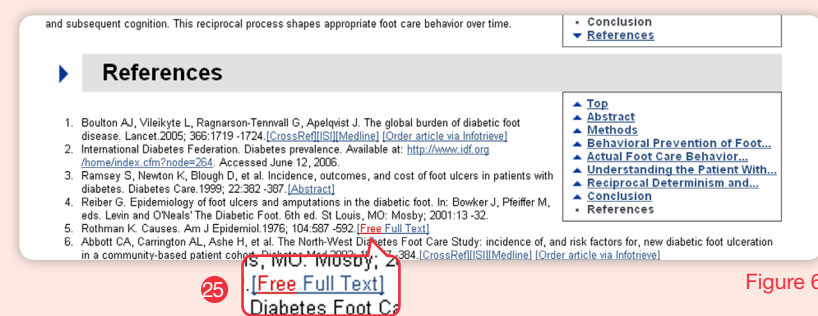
and subsequent cognition. This reciprocal process shapes appropriate foot care behavior over time.

References

1. Boulton AJ, Vileikyte L, Ragnarson-Tennvall G, Apelqvist J. The global burden of diabetic foot disease. Lancet.2005; 366:1719 -1724.[CrossRef][ISI][Medline] [Order article via Infotrieve]
2. International Diabetes Federation. Diabetes prevalence. Available at: http://www.idf.org/home/index.cfm?node=264. Accessed June 12, 2006.
3. Ramsey S, Newton K, Blough D, et al. Incidence, outcomes, and cost of foot ulcers in patients with diabetes. Diabetes Care.1999; 22:382 -387.[Abstract]
4. Reiber G. Epidemiology of foot ulcers and amputations in the diabetic foot. In: Bowker J, Pfeiffer M, eds. Levin and O'Neals' The Diabetic Foot. 6th ed. St Louis, MO: Mosby; 2001:13 -32.
5. Rothman K. Causes. Am J Epidemiol.1976; 104:587 -592.[Free Full Text]
6. Abbott CA, Carrington AL, Ashe H, et al. The North-West Diabetes Foot Care Study: incidence of, and risk factors for, new diabetic foot ulceration in a community-based patient cohort. Diabetes Med.2002; 19:377 -384.[CrossRef][ISI][Medline] [Order article via Infotrieve]

• Conclusion
▼ References

▲ Top
▲ Abstract
▲ Methods
▲ Behavioral Prevention of Foot...
▲ Actual Foot Care Behavior...
▲ Understanding the Patient With...
▲ Reciprocal Determinism and...
▲ Conclusion
• References

is, MO: Mosby; 2
.[Free Full Text]
Diabetes Foot Ca

25

Figure 6